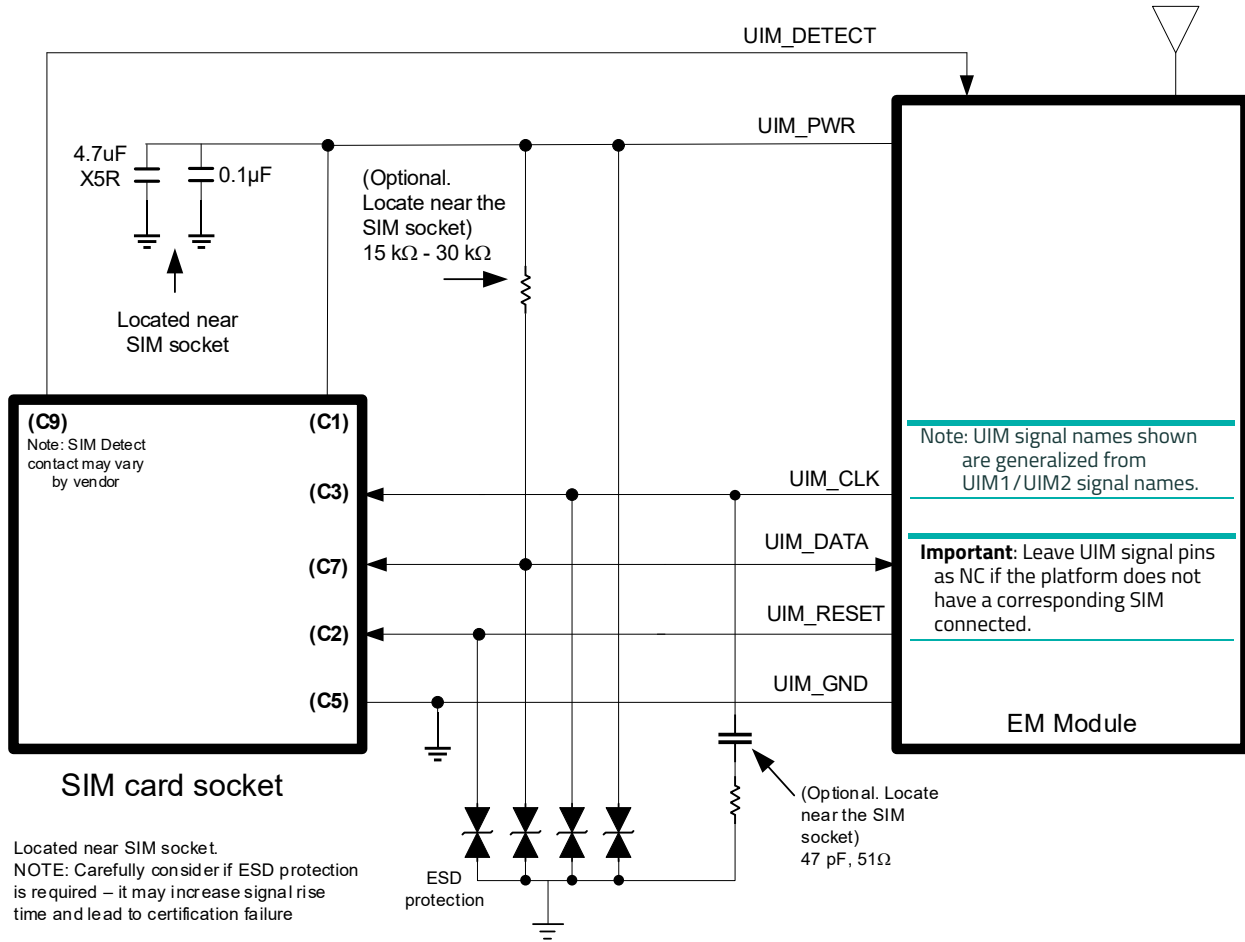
UIM_DETECT

UIM_PWR

4.7uF
X5R

0.1µF

(Optional. Locate near the SIM socket)
15 kΩ - 30 kΩ

Located near SIM socket

(C9)
Note: SIM Detect contact may vary by vendor

(C1)

(C3)

(C7)

(C2)

(C5)

UIM_CLK

UIM_DATA

UIM_RESET

UIM_GND

Note: UIM signal names shown are generalized from UIM1/UIM2 signal names.

**Important**: Leave UIM signal pins as NC if the platform does not have a corresponding SIM connected.

EM Module

SIM card socket

(Optional. Locate near the SIM socket)
47 pF, 51Ω

Located near SIM socket.
NOTE: Carefully consider if ESD protection is required – it may increase signal rise time and lead to certification failure

ESD protection